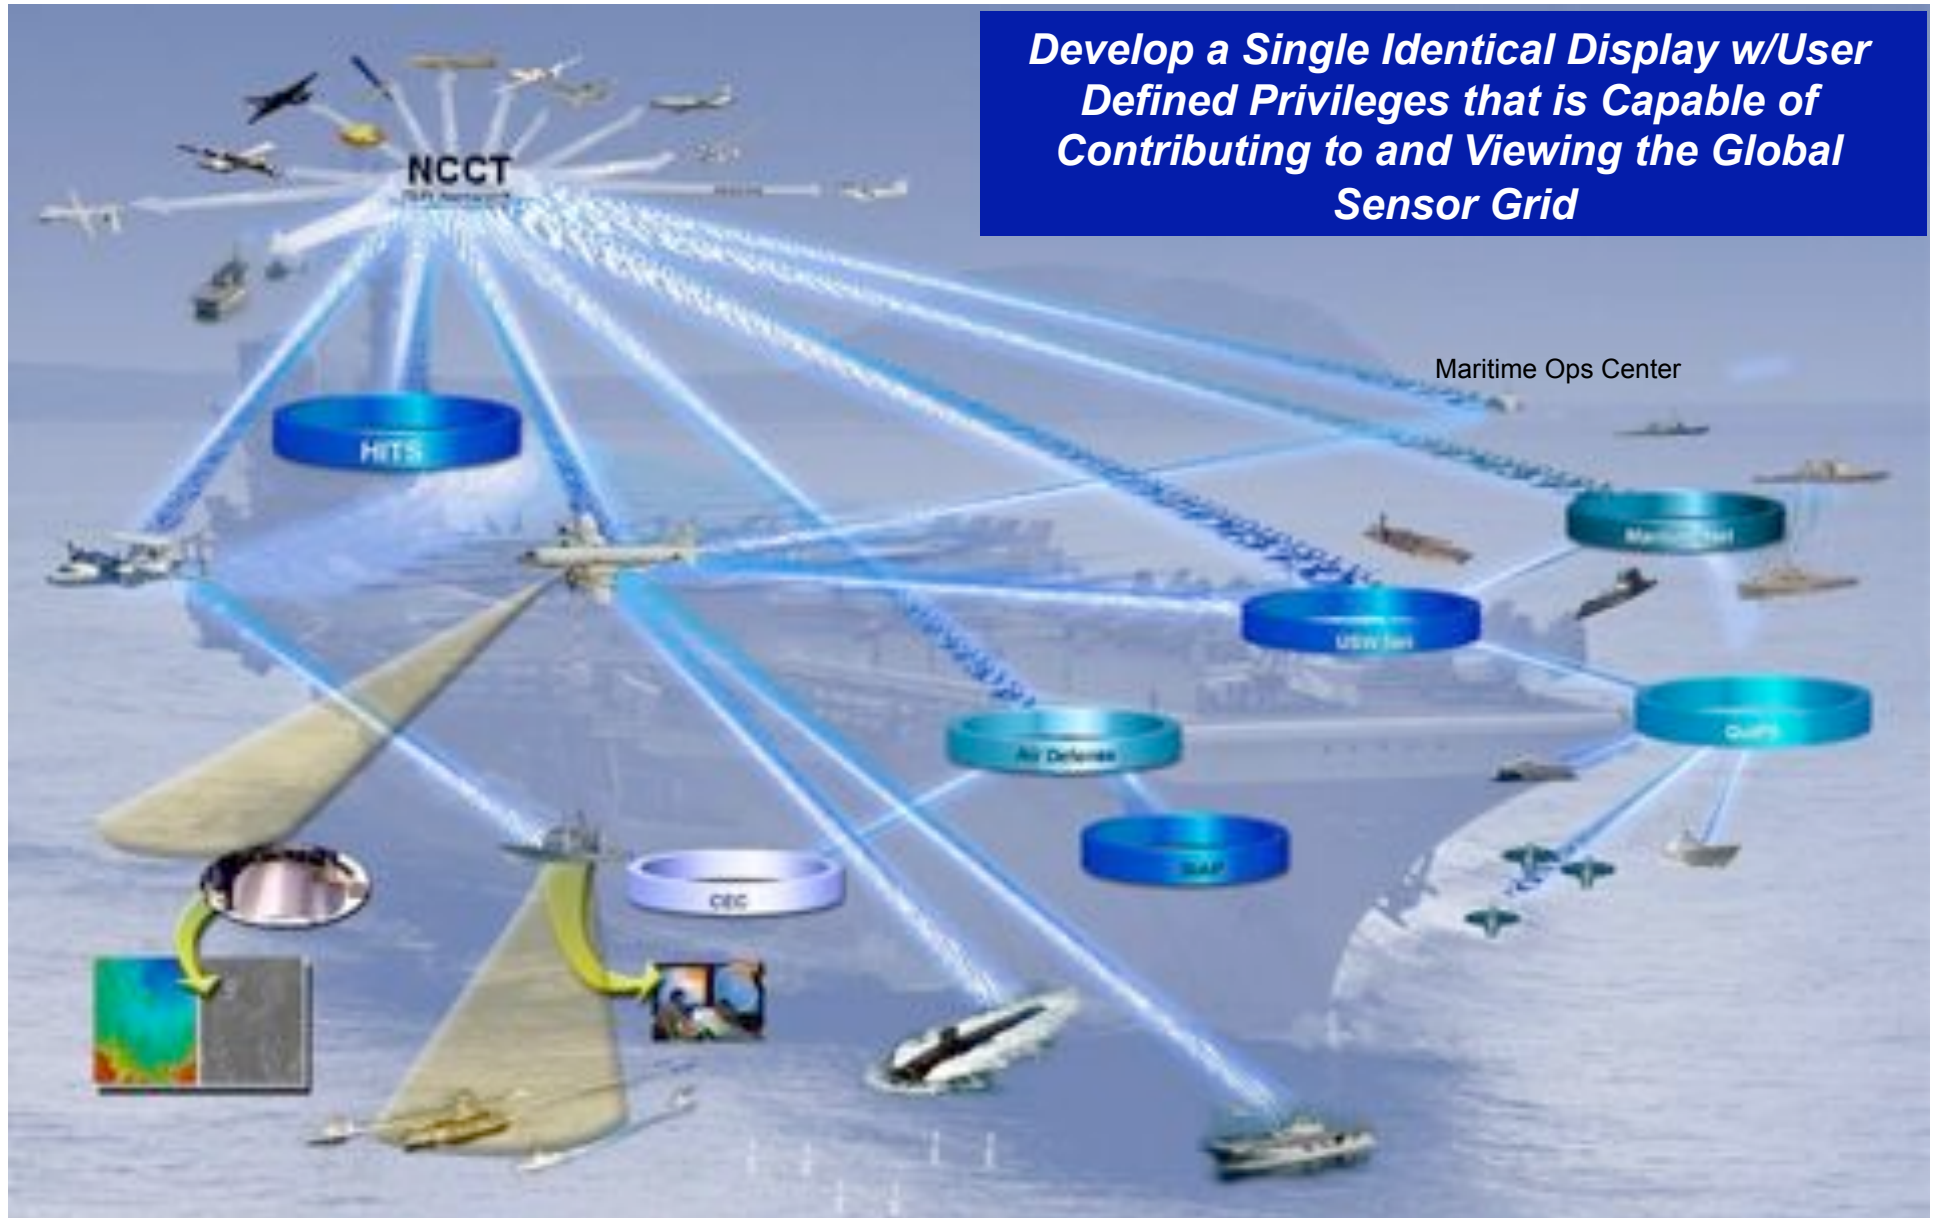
Develop a Single Identical Display w/User Defined Privileges that is Capable of Contributing to and Viewing the Global Sensor Grid

NCCT

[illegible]

Maritime Ops Center

HITS

Maritime Net

USW Net

Air Defense

OTH

SIAP

CEC